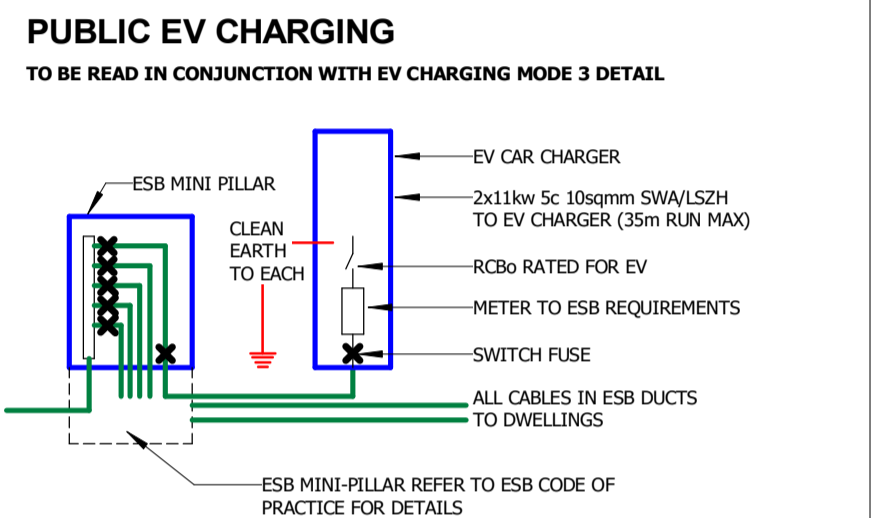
PUBLIC EV CHARGING

TO BE READ IN CONJUNCTION WITH EV CHARGING MODE 3 DETAIL

ESB MINI PILLAR

CLEAN EARTH TO EACH

EV CAR CHARGER

2x11kw 5c 10sqmm SWA/LSZH TO EV CHARGER (35m RUN MAX)

RCBo RATED FOR EV

METER TO ESB REQUIREMENTS

SWITCH FUSE

ALL CABLES IN ESB DUCTS TO DWELLINGS

ESB MINI-PILLAR REFER TO ESB CODE OF PRACTICE FOR DETAILS